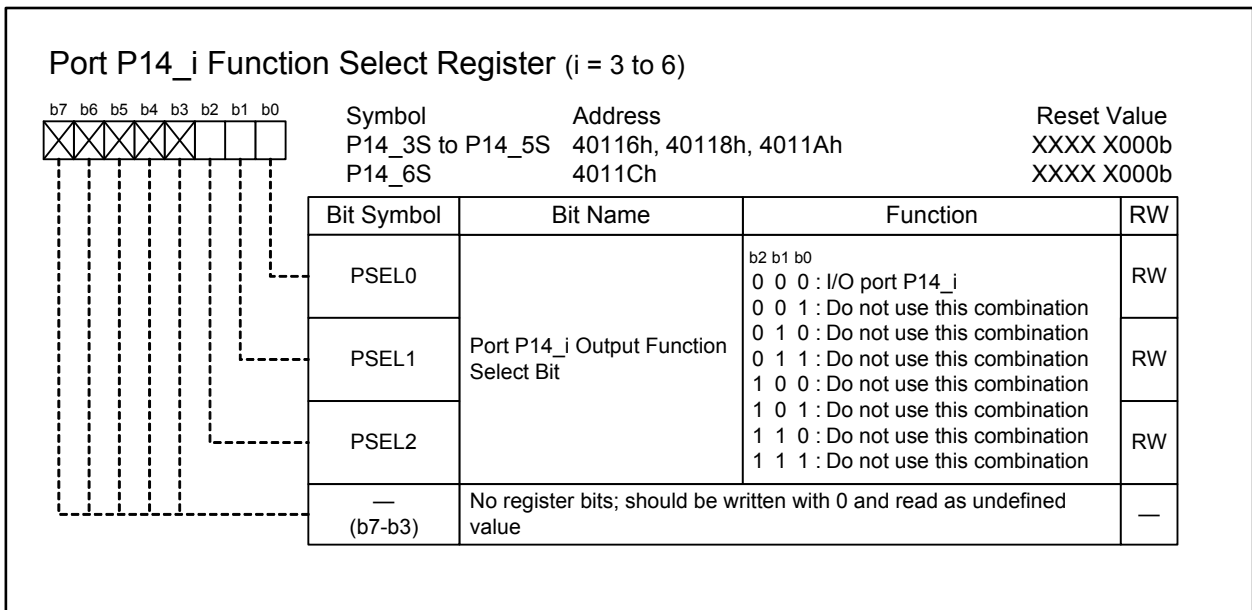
Port P14_i Function Select Register (i = 3 to 6)

b7 b6 b5 b4 b3 b2 b1 b0

| Symbol | Address | Reset Value |
|---|---|---|
| P14_3S to P14_5S | 40116h, 40118h, 4011Ah | XXXX X000b |
| P14_6S | 4011Ch | XXXX X000b |

| Bit Symbol | Bit Name | Function | RW |
|---|---|---|---|
| PSEL0 | Port P14_i Output Function Select Bit | b2 b1 b0<br>0 0 0 : I/O port P14_i<br>0 0 1 : Do not use this combination | RW |
| PSEL1 | | 0 1 0 : Do not use this combination<br>0 1 1 : Do not use this combination<br>1 0 0 : Do not use this combination | RW |
| PSEL2 | | 1 0 1 : Do not use this combination<br>1 1 0 : Do not use this combination<br>1 1 1 : Do not use this combination | RW |
| — (b7-b3) | No register bits; should be written with 0 and read as undefined value | | — |